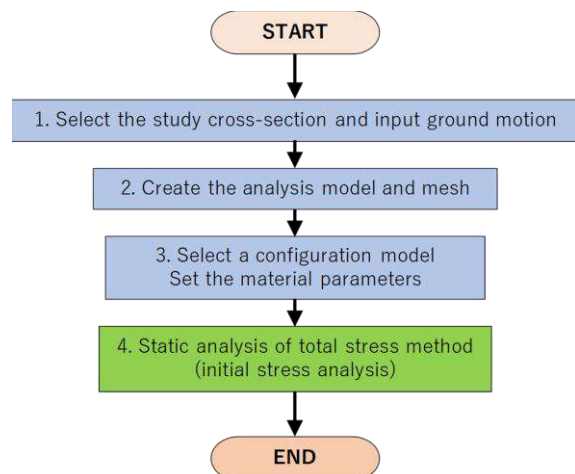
START

1. Select the study cross-section and input ground motion

2. Create the analysis model and mesh

3. Select a configuration model
Set the material parameters

4. Static analysis of total stress method
(initial stress analysis)

END